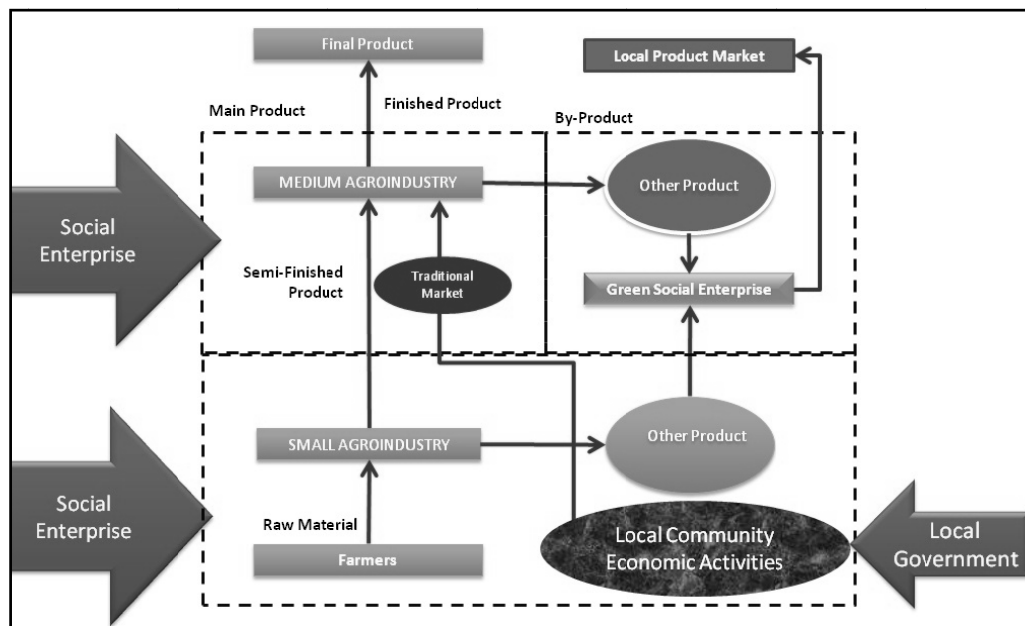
Final Product

Local Product Market

Main Product

Finished Product

By-Product

Social Enterprise

MEDIUM AGROINDUSTRY

Other Product

Semi-Finished Product

Traditional Market

Green Social Enterprise

SMALL AGROINDUSTRY

Other Product

Social Enterprise

Raw Material

Farmers

Local Community Economic Activities

Local Government